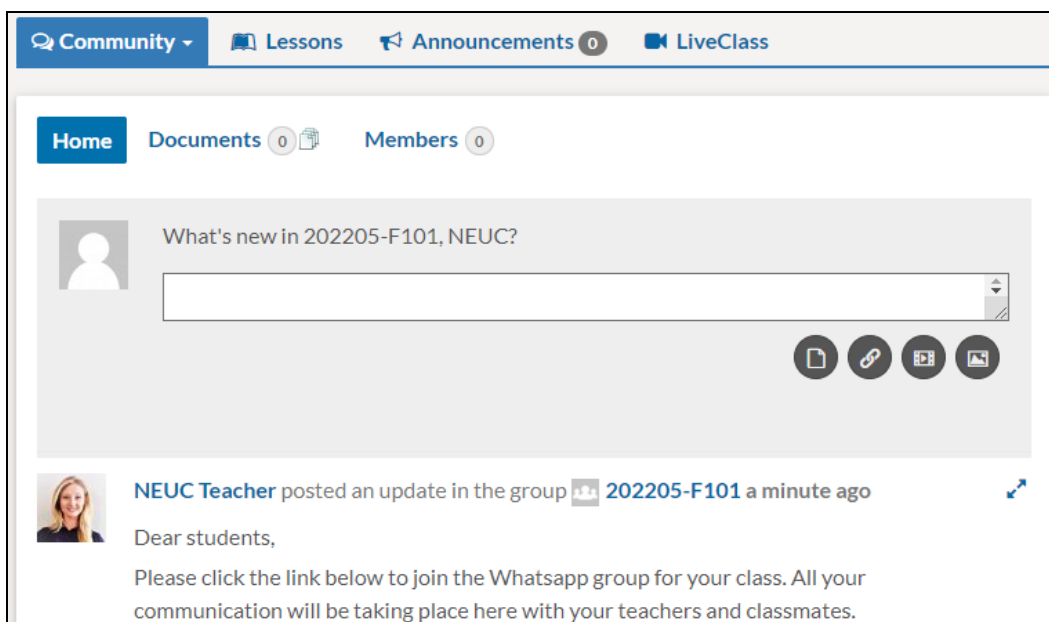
Community ▾ Lessons Announcements 0 LiveClass

Home Documents 0 Members 0

What's new in 202205-F101, NEUC?

NEUC Teacher posted an update in the group 202205-F101 a minute ago

Dear students,

Please click the link below to join the Whatsapp group for your class. All your communication will be taking place here with your teachers and classmates.